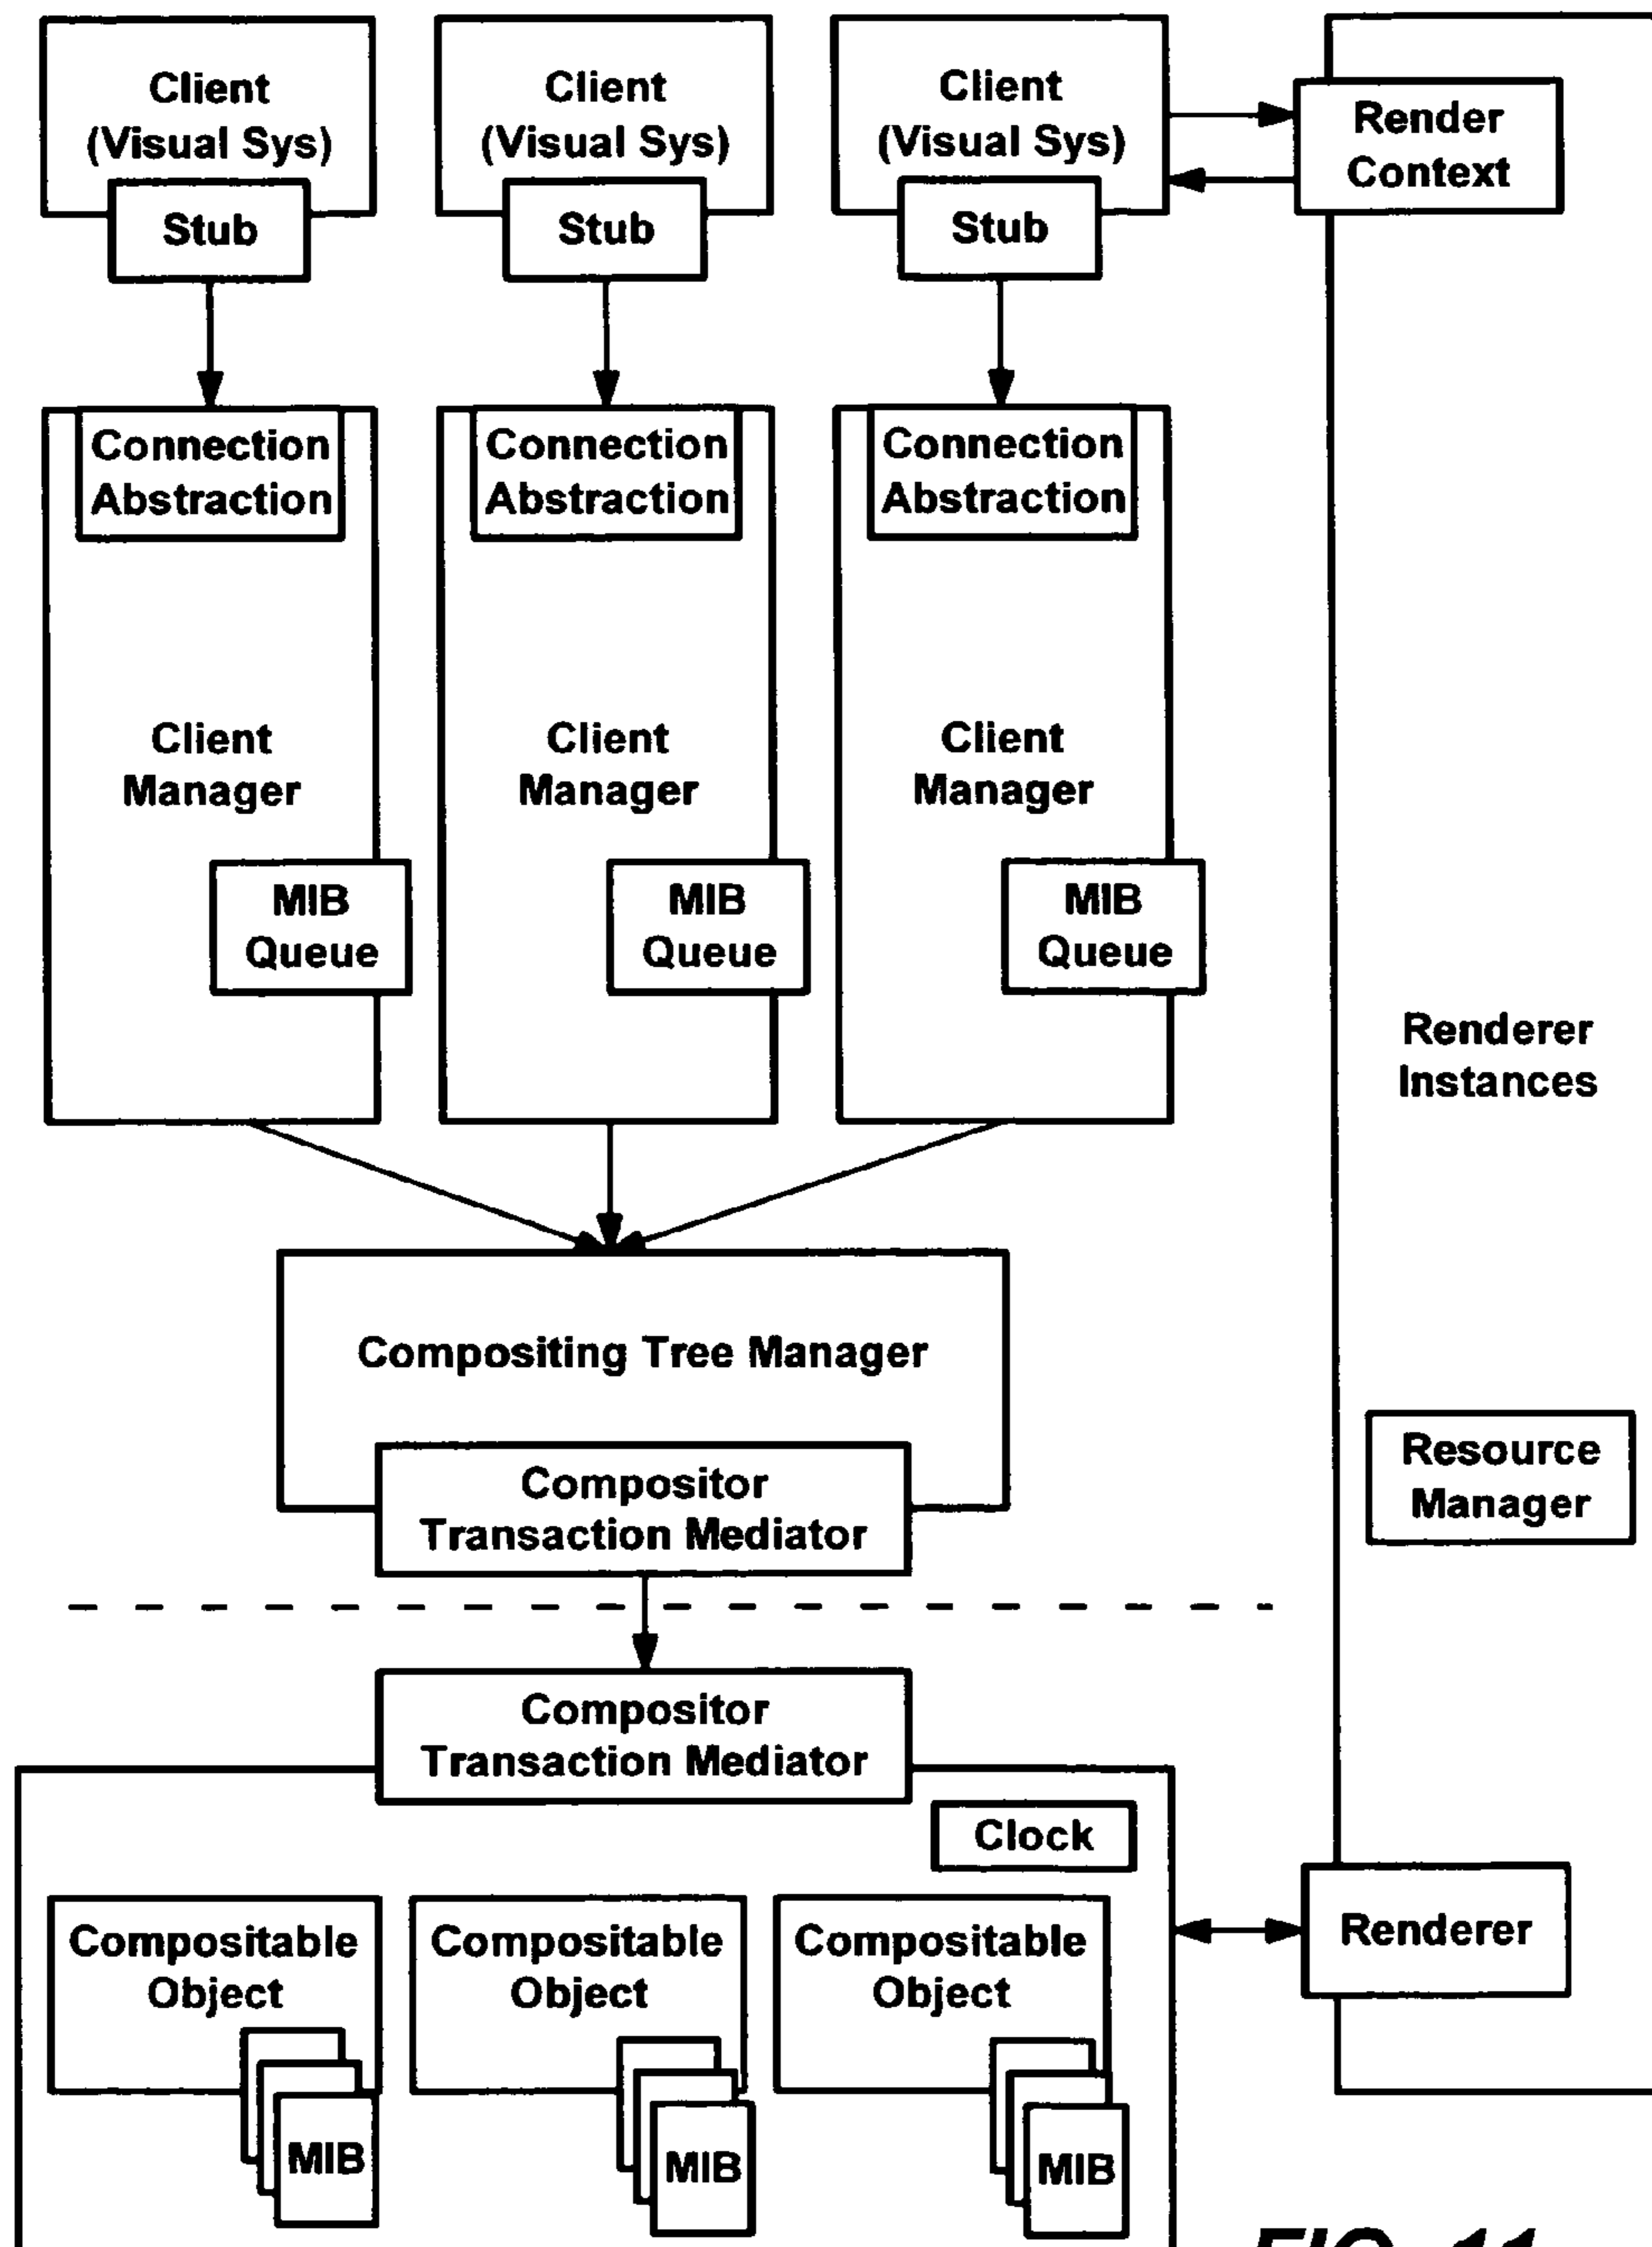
Client (Visual Sys)

Stub

Client (Visual Sys)

Stub

Client (Visual Sys)

Stub

Render Context

Connection Abstraction

Client Manager

MIB Queue

Connection Abstraction

Client Manager

MIB Queue

Connection Abstraction

Client Manager

MIB Queue

Renderer Instances

Compositing Tree Manager

Compositor Transaction Mediator

Resource Manager

Compositor Transaction Mediator

Clock

Compositable Object

MIB

Compositable Object

MIB

Compositable Object

MIB

Renderer

FIG. 11